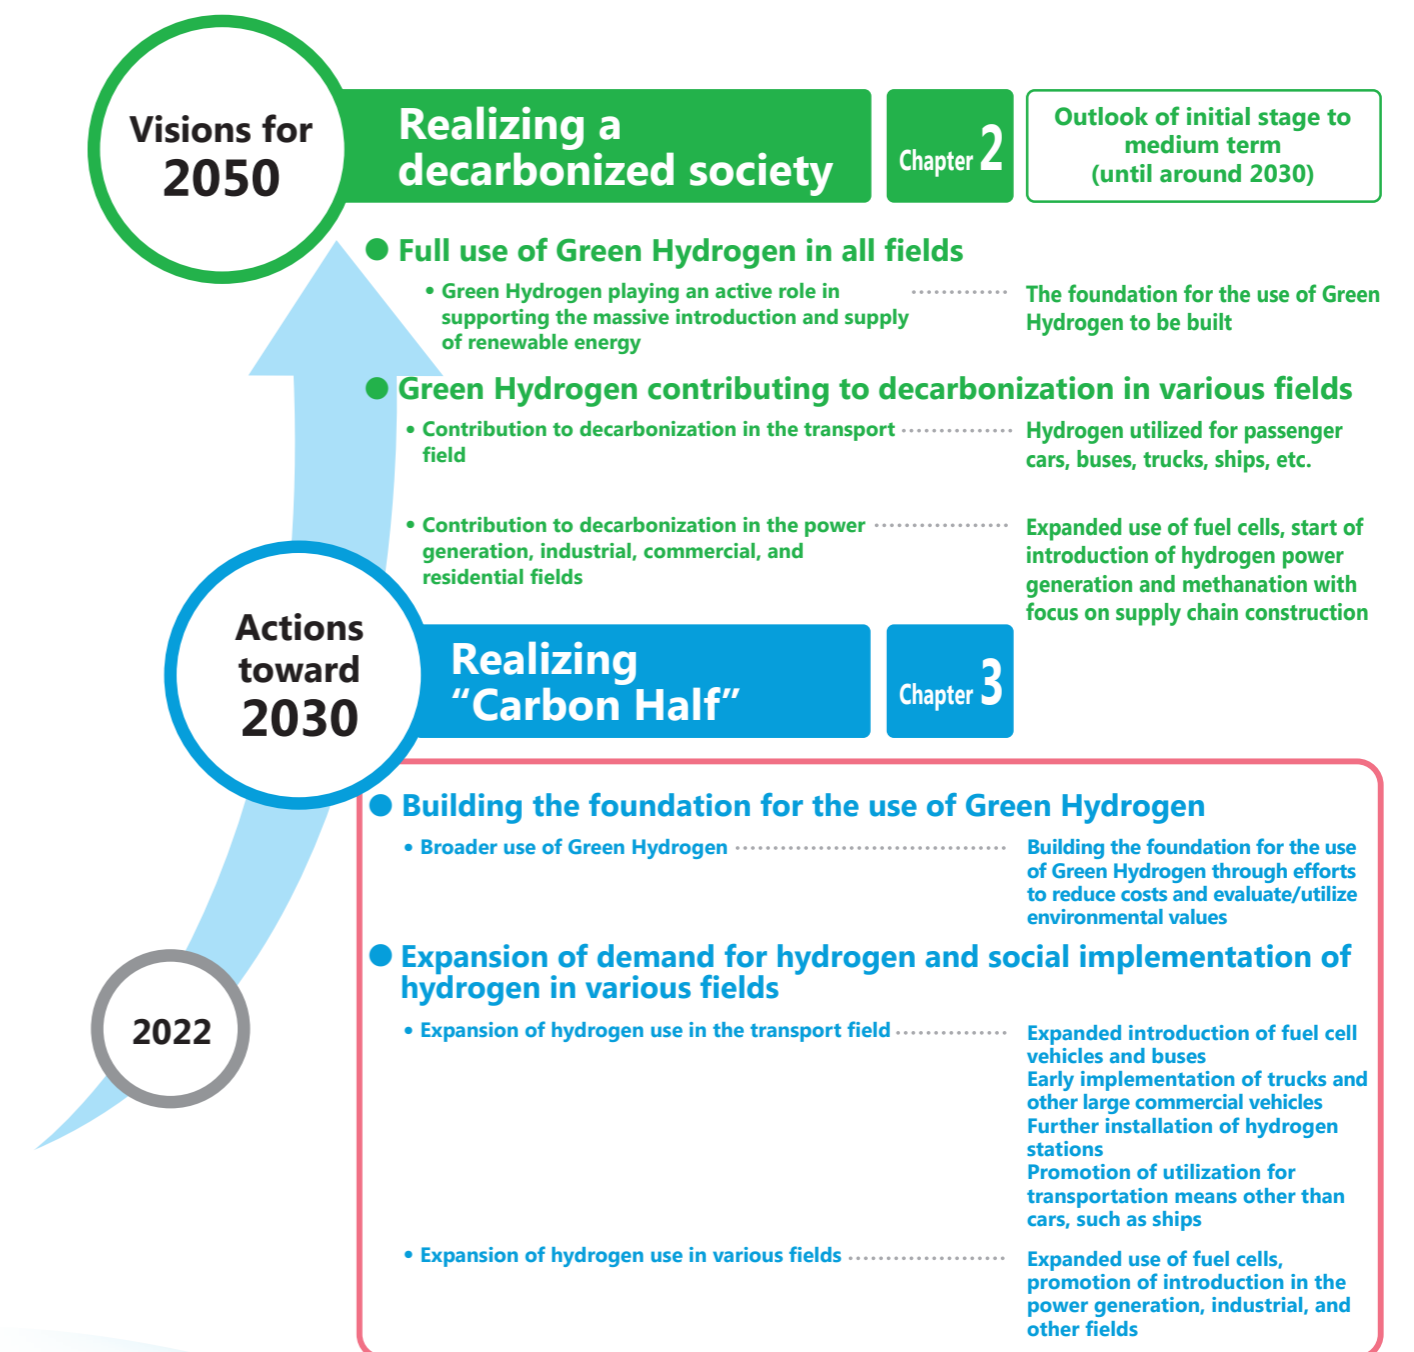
Visions for 2050

Realizing a decarbonized society

Chapter 2

Outlook of initial stage to medium term (until around 2030)

● Full use of Green Hydrogen in all fields

• Green Hydrogen playing an active role in supporting the massive introduction and supply of renewable energy

The foundation for the use of Green Hydrogen to be built

● Green Hydrogen contributing to decarbonization in various fields

• Contribution to decarbonization in the transport field

Hydrogen utilized for passenger cars, buses, trucks, ships, etc.

• Contribution to decarbonization in the power generation, industrial, commercial, and residential fields

Expanded use of fuel cells, start of introduction of hydrogen power generation and methanation with focus on supply chain construction

Actions toward 2030

Realizing "Carbon Half"

Chapter 3

● Building the foundation for the use of Green Hydrogen

• Broader use of Green Hydrogen

Building the foundation for the use of Green Hydrogen through efforts to reduce costs and evaluate/utilize environmental values

● Expansion of demand for hydrogen and social implementation of hydrogen in various fields

• Expansion of hydrogen use in the transport field

Expanded introduction of fuel cell vehicles and buses
Early implementation of trucks and other large commercial vehicles
Further installation of hydrogen stations
Promotion of utilization for transportation means other than cars, such as ships

• Expansion of hydrogen use in various fields

Expanded use of fuel cells, promotion of introduction in the power generation, industrial, and other fields

2022